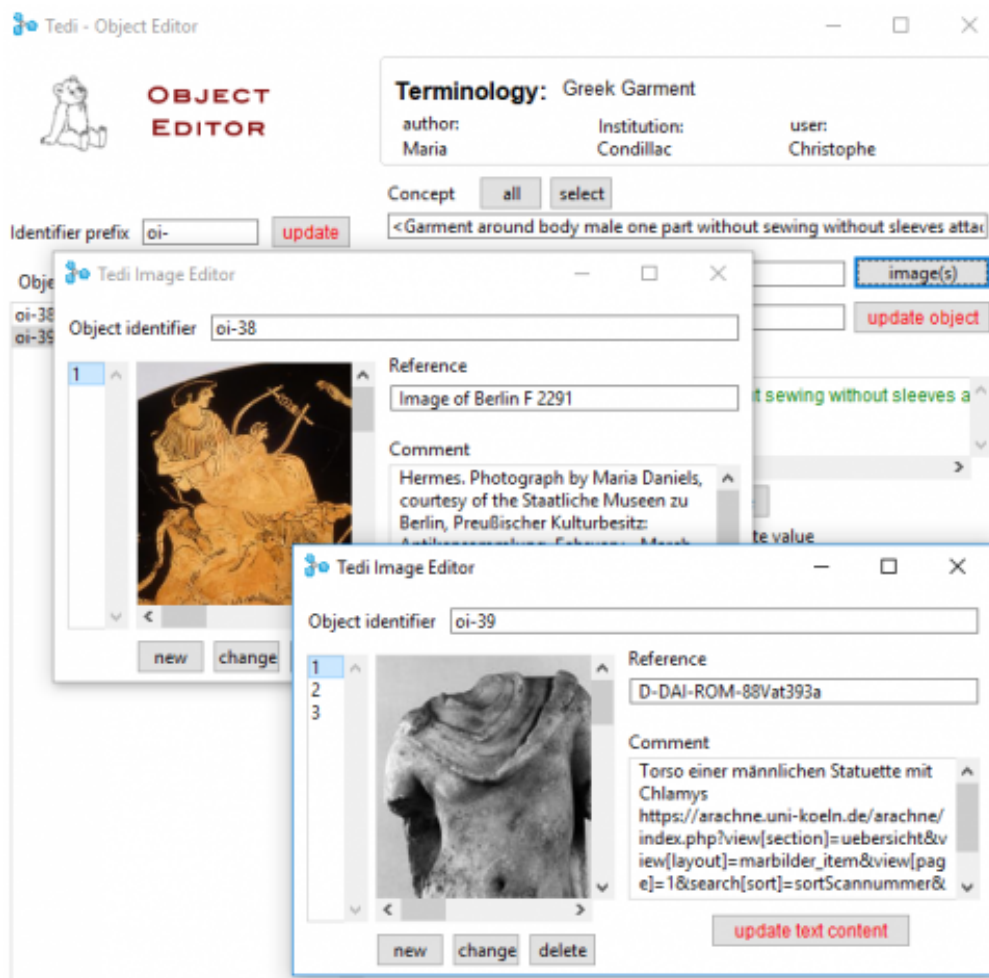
Tedi - Object Editor

OBJECT EDITOR

Terminology: Greek Garment
author: Maria
Institution: Condillac
user: Christophe

Concept all select
<Garment around body male one part without sewing without sleeves attac

Identifier prefix oi- update

Obje
oi-38
oi-39

image(s)
update object

t sewing without sleeves a

te value

Tedi Image Editor
Object identifier oi-38
1
Reference
Image of Berlin F 2291
Comment
Hermes. Photograph by Maria Daniels, courtesy of the Staatliche Museen zu Berlin, Preußischer Kulturbesitz: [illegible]
new change

Tedi Image Editor
Object identifier oi-39
1
2
3
Reference
D-DAI-ROM-88Vat393a
Comment
Torso einer männlichen Statuette mit Chlamys https://arachne.uni-koeln.de/arachne/index.php?view[section]=uebersicht&view[layout]=marbilder_item&view[page]=1&search[sort]=sortScannummer&
new change delete
update text content